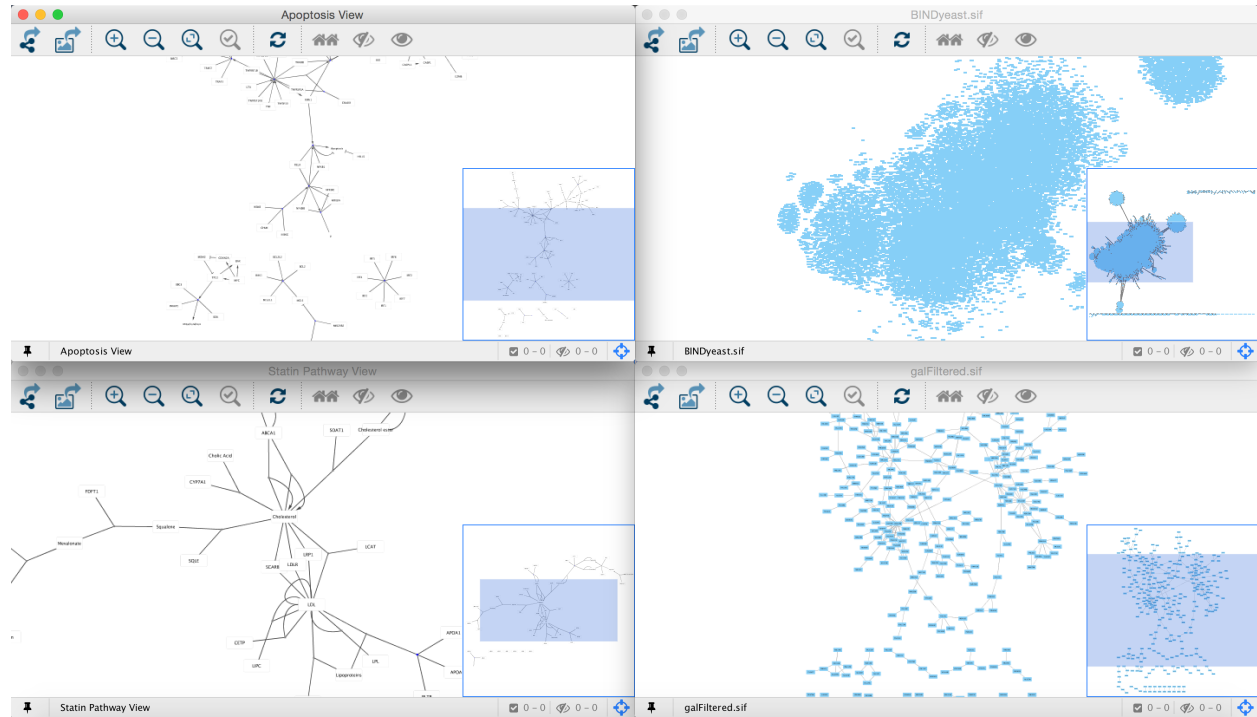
Apoptosis View

Apoptosis View

0 - 0  0 - 0

BINDyeast.sif

BINDyeast.sif

0 - 0  0 - 0

Statin Pathway View

ABCA1
SOAT1
Cholesterol ester
Cholic Acid
CYP7A1
FDFT1
Cholesterol
Squalene
Mevalonate
LCAT
SQLE
LRP1
SCARB
LDLR
LDL
APOA1
CETP
LIPC
LPL
Lipoproteins

Statin Pathway View

0 - 0  0 - 0

galFiltered.sif

galFiltered.sif

0 - 0  0 - 0